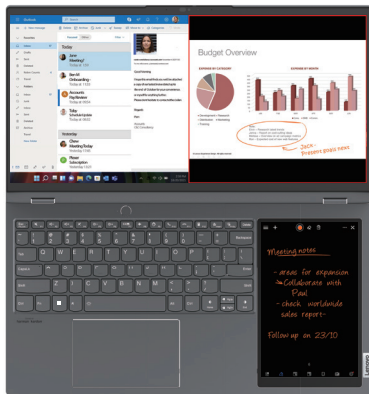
Outlook

Today

Jane
Meeting?

Ben M
Onboarding

Accounts
Top Reviews

Today
Work/Update

Yesterday

Class
Meeting Today

Rose
Subscription

Budget Overview

EXPENSES BY CATEGORY

EXPENSES BY MONTH

Zach -
Present goals next

Meeting notes

- areas for expansion
- Collaborate with Paul
- check worldwide sales report

Follow up on 23/10

Q W E R T Y U I O P
A S D F G H J K L
Z X C V B N M

Shift
Enter
Backspace
Caps Lock
Tab
Ctrl
Alt
Fn
Esc

Lenovo